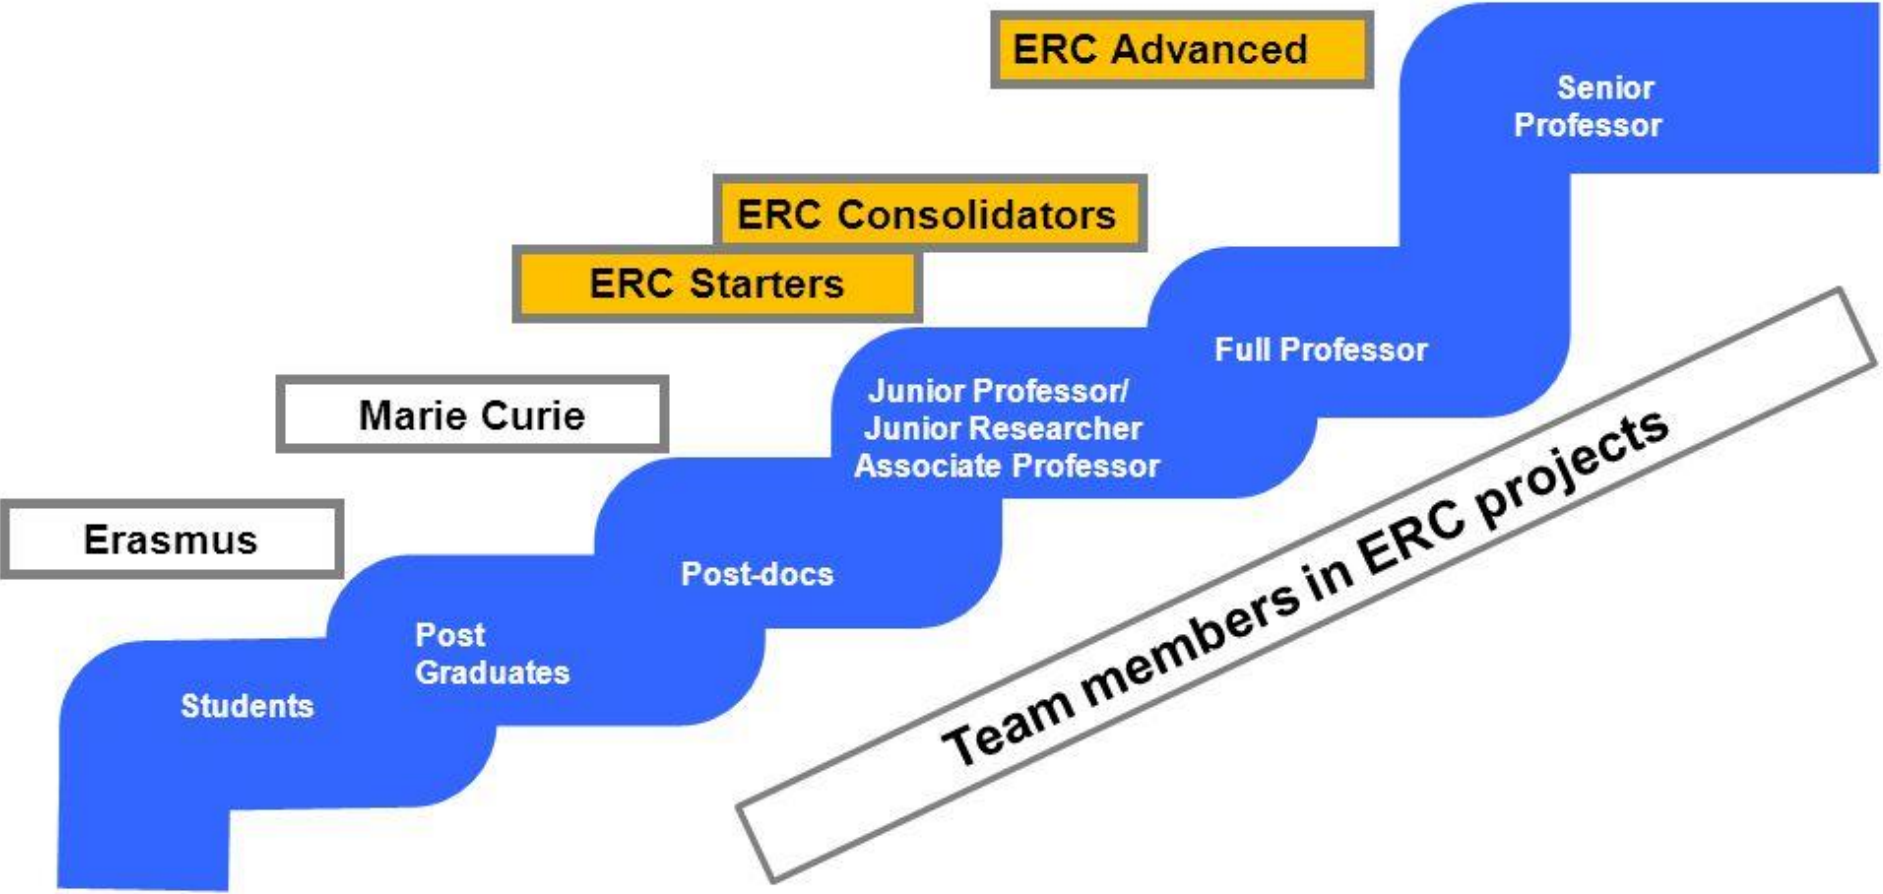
ERC Advanced

Senior Professor

ERC Consolidators

ERC Starters

Full Professor

Marie Curie

Junior Professor/ Junior Researcher Associate Professor

Erasmus

Post-docs

Post Graduates

Students

Team members in ERC projects